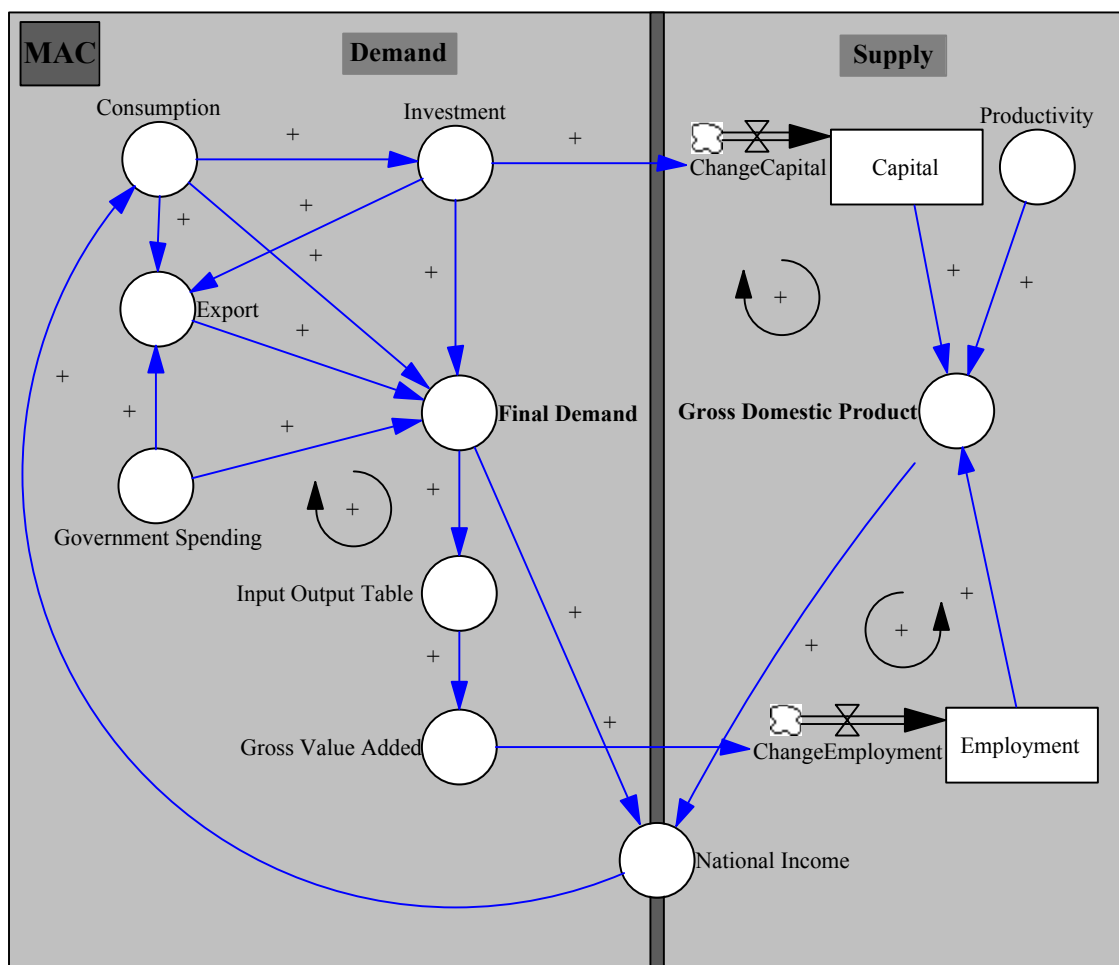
MAC

Demand

Supply

Consumption

Investment

+

+

ChangeCapital

Capital

Productivity

+

+

+

Export

+

+

+

+

+

Final Demand

Gross Domestic Product

+

+

Government Spending

+

+

Input Output Table

+

+

+

+

+

+

Gross Value Added

ChangeEmployment

Employment

National Income